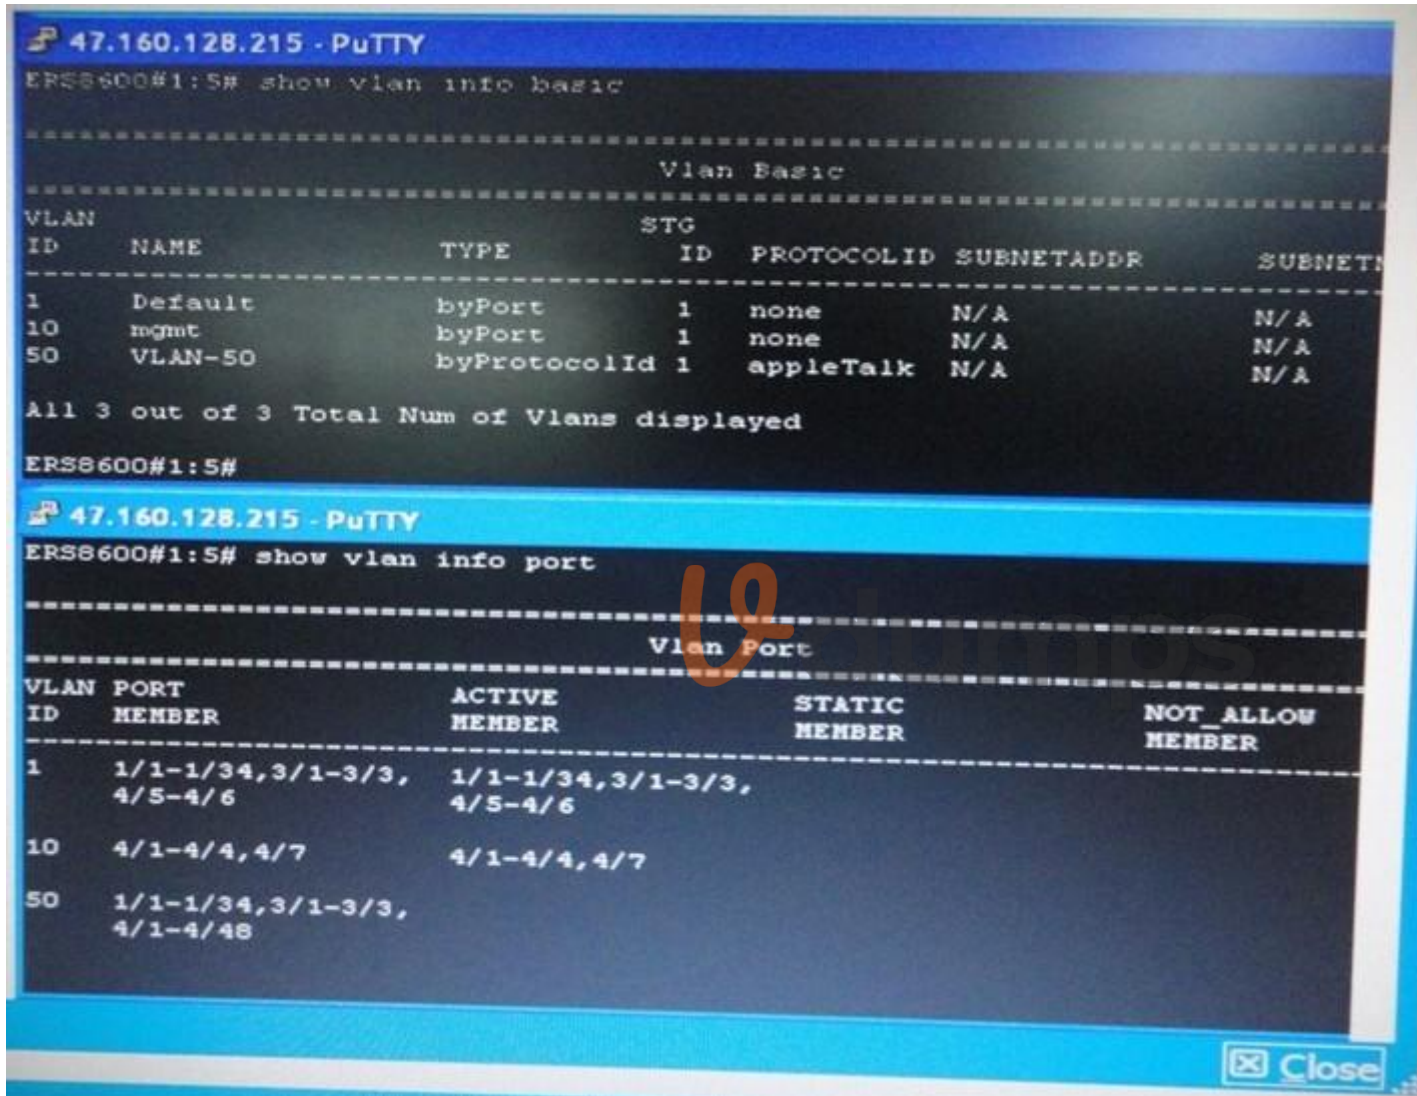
47.160.128.215 - PuTTY

ERS8600#1:5# show vlan info basic

Vlan Basic

| VLAN ID | NAME | TYPE | STG ID | PROTOCOLID | SUBNETADDR | SUBNET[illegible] |
|---|---|---|---|---|---|---|
| 1 | Default | byPort | 1 | none | N/A | N/A |
| 10 | mgmt | byPort | 1 | none | N/A | N/A |
| 50 | VLAN-50 | byProtocolId | 1 | appleTalk | N/A | N/A |

All 3 out of 3 Total Num of Vlans displayed

ERS8600#1:5#

47.160.128.215 - PuTTY

ERS8600#1:5# show vlan info port

Vlan Port

| VLAN ID | PORT MEMBER | ACTIVE MEMBER | STATIC MEMBER | NOT_ALLOW MEMBER |
|---|---|---|---|---|
| 1 | 1/1-1/34,3/1-3/3, 4/5-4/6 | 1/1-1/34,3/1-3/3, 4/5-4/6 | | |
| 10 | 4/1-4/4,4/7 | 4/1-4/4,4/7 | | |
| 50 | 1/1-1/34,3/1-3/3, 4/1-4/48 | | | |

Close